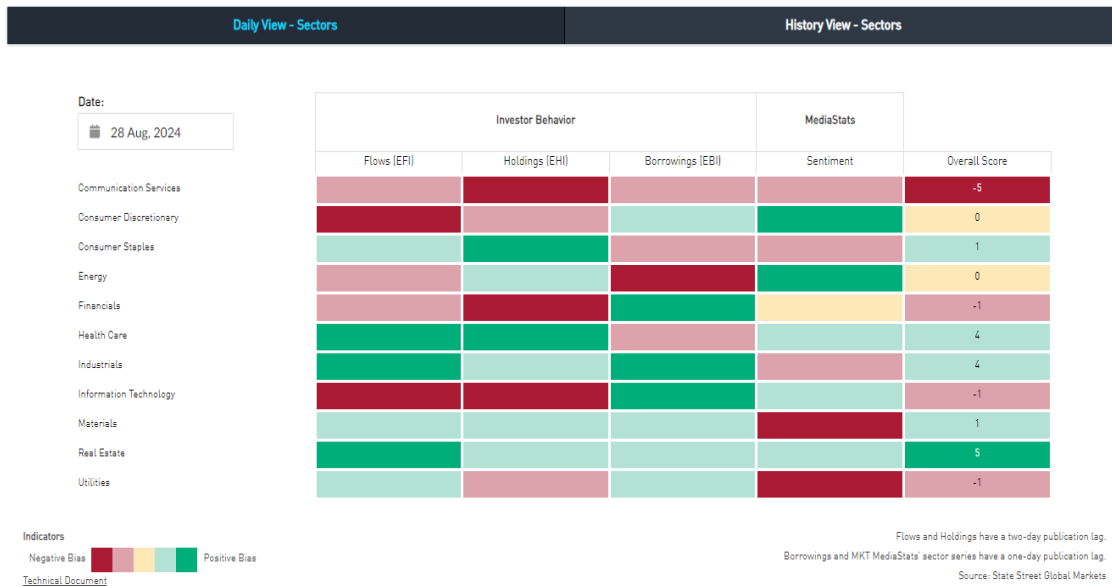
Daily View - Sectors

History View - Sectors

Date:

28 Aug, 2024

| | Investor Behavior | | | MediaStats | |
|---|---|---|---|---|---|
| | Flows (EFI) | Holdings (EHI) | Borrowings (EBI) | Sentiment | Overall Score |
| Communication Services | | | | | -5 |
| Consumer Discretionary | | | | | 0 |
| Consumer Staples | | | | | 1 |
| Energy | | | | | 0 |
| Financials | | | | | -1 |
| Health Care | | | | | 4 |
| Industrials | | | | | 4 |
| Information Technology | | | | | -1 |
| Materials | | | | | 1 |
| Real Estate | | | | | 5 |
| Utilities | | | | | -1 |

Indicators

Negative Bias Positive Bias

Technical Document

Flows and Holdings have a two-day publication lag.

Borrowings and MKT MediaStats' sector series have a one-day publication lag.

Source: State Street Global Markets.